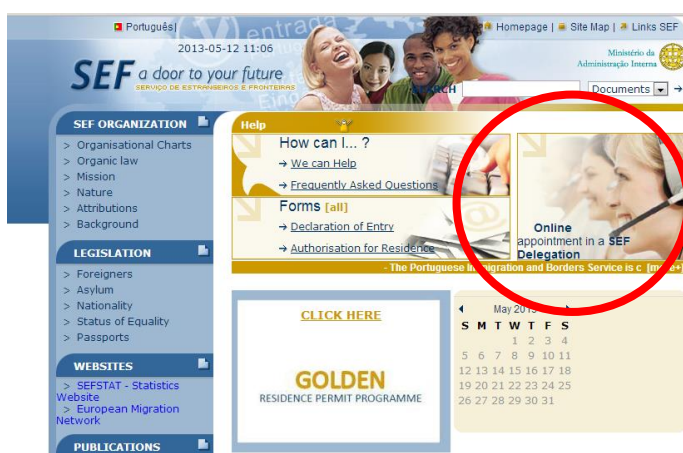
Português | Homepage | Site Map | Links SEF

2013-05-12 11:06

SEF a door to your future
SERVIÇO DE ESTRANGEIROS E FRONTEIRAS

Ministério da Administração Interna

entrada

SEARCH

Documents

SEF ORGANIZATION
> Organisational Charts
> Organic law
> Mission
> Nature
> Attributions
> Background

LEGISLATION
> Foreigners
> Asylum
> Nationality
> Status of Equality
> Passports

WEBSITES
> SEFSTAT - Statistics Website
> European Migration Network

PUBLICATIONS

Help

How can I... ?
→ We can Help
→ Frequently Asked Questions

Forms [all]
→ Declaration of Entry
→ Authorisation for Residence

Online appointment in a SEF Delegation

- The Portuguese Immigration and Borders Service is c [more+]

CLICK HERE

GOLDEN
RESIDENCE PERMIT PROGRAMME

May 2013

| S | M | T | W | T | F | S |
|---|---|---|---|---|---|---|
| | | | 1 | 2 | 3 | 4 |
| 5 | 6 | 7 | 8 | 9 | 10 | 11 |
| 12 | 13 | 14 | 15 | 16 | 17 | 18 |
| 19 | 20 | 21 | 22 | 23 | 24 | 25 |
| 26 | 27 | 28 | 29 | 30 | 31 | |